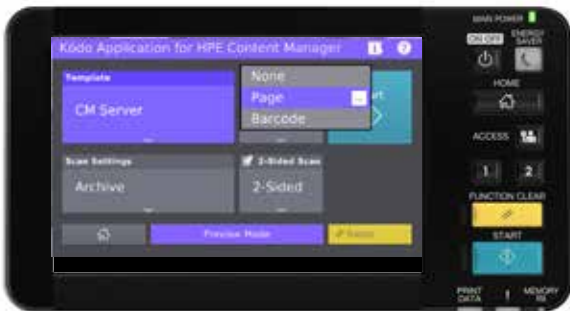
Kōdo Application for HPE Content Manager

Template

CM Server

None

Page

Barcode

Scan Settings

Archive

2-Sided Scan

2-Sided

Preview Mode

MAIN POWER

ON OFF

ENERGY SAVER

HOME

ACCESS

1

2

FUNCTION CLEAR

START

PRINT DATA

!

MEMORY RX